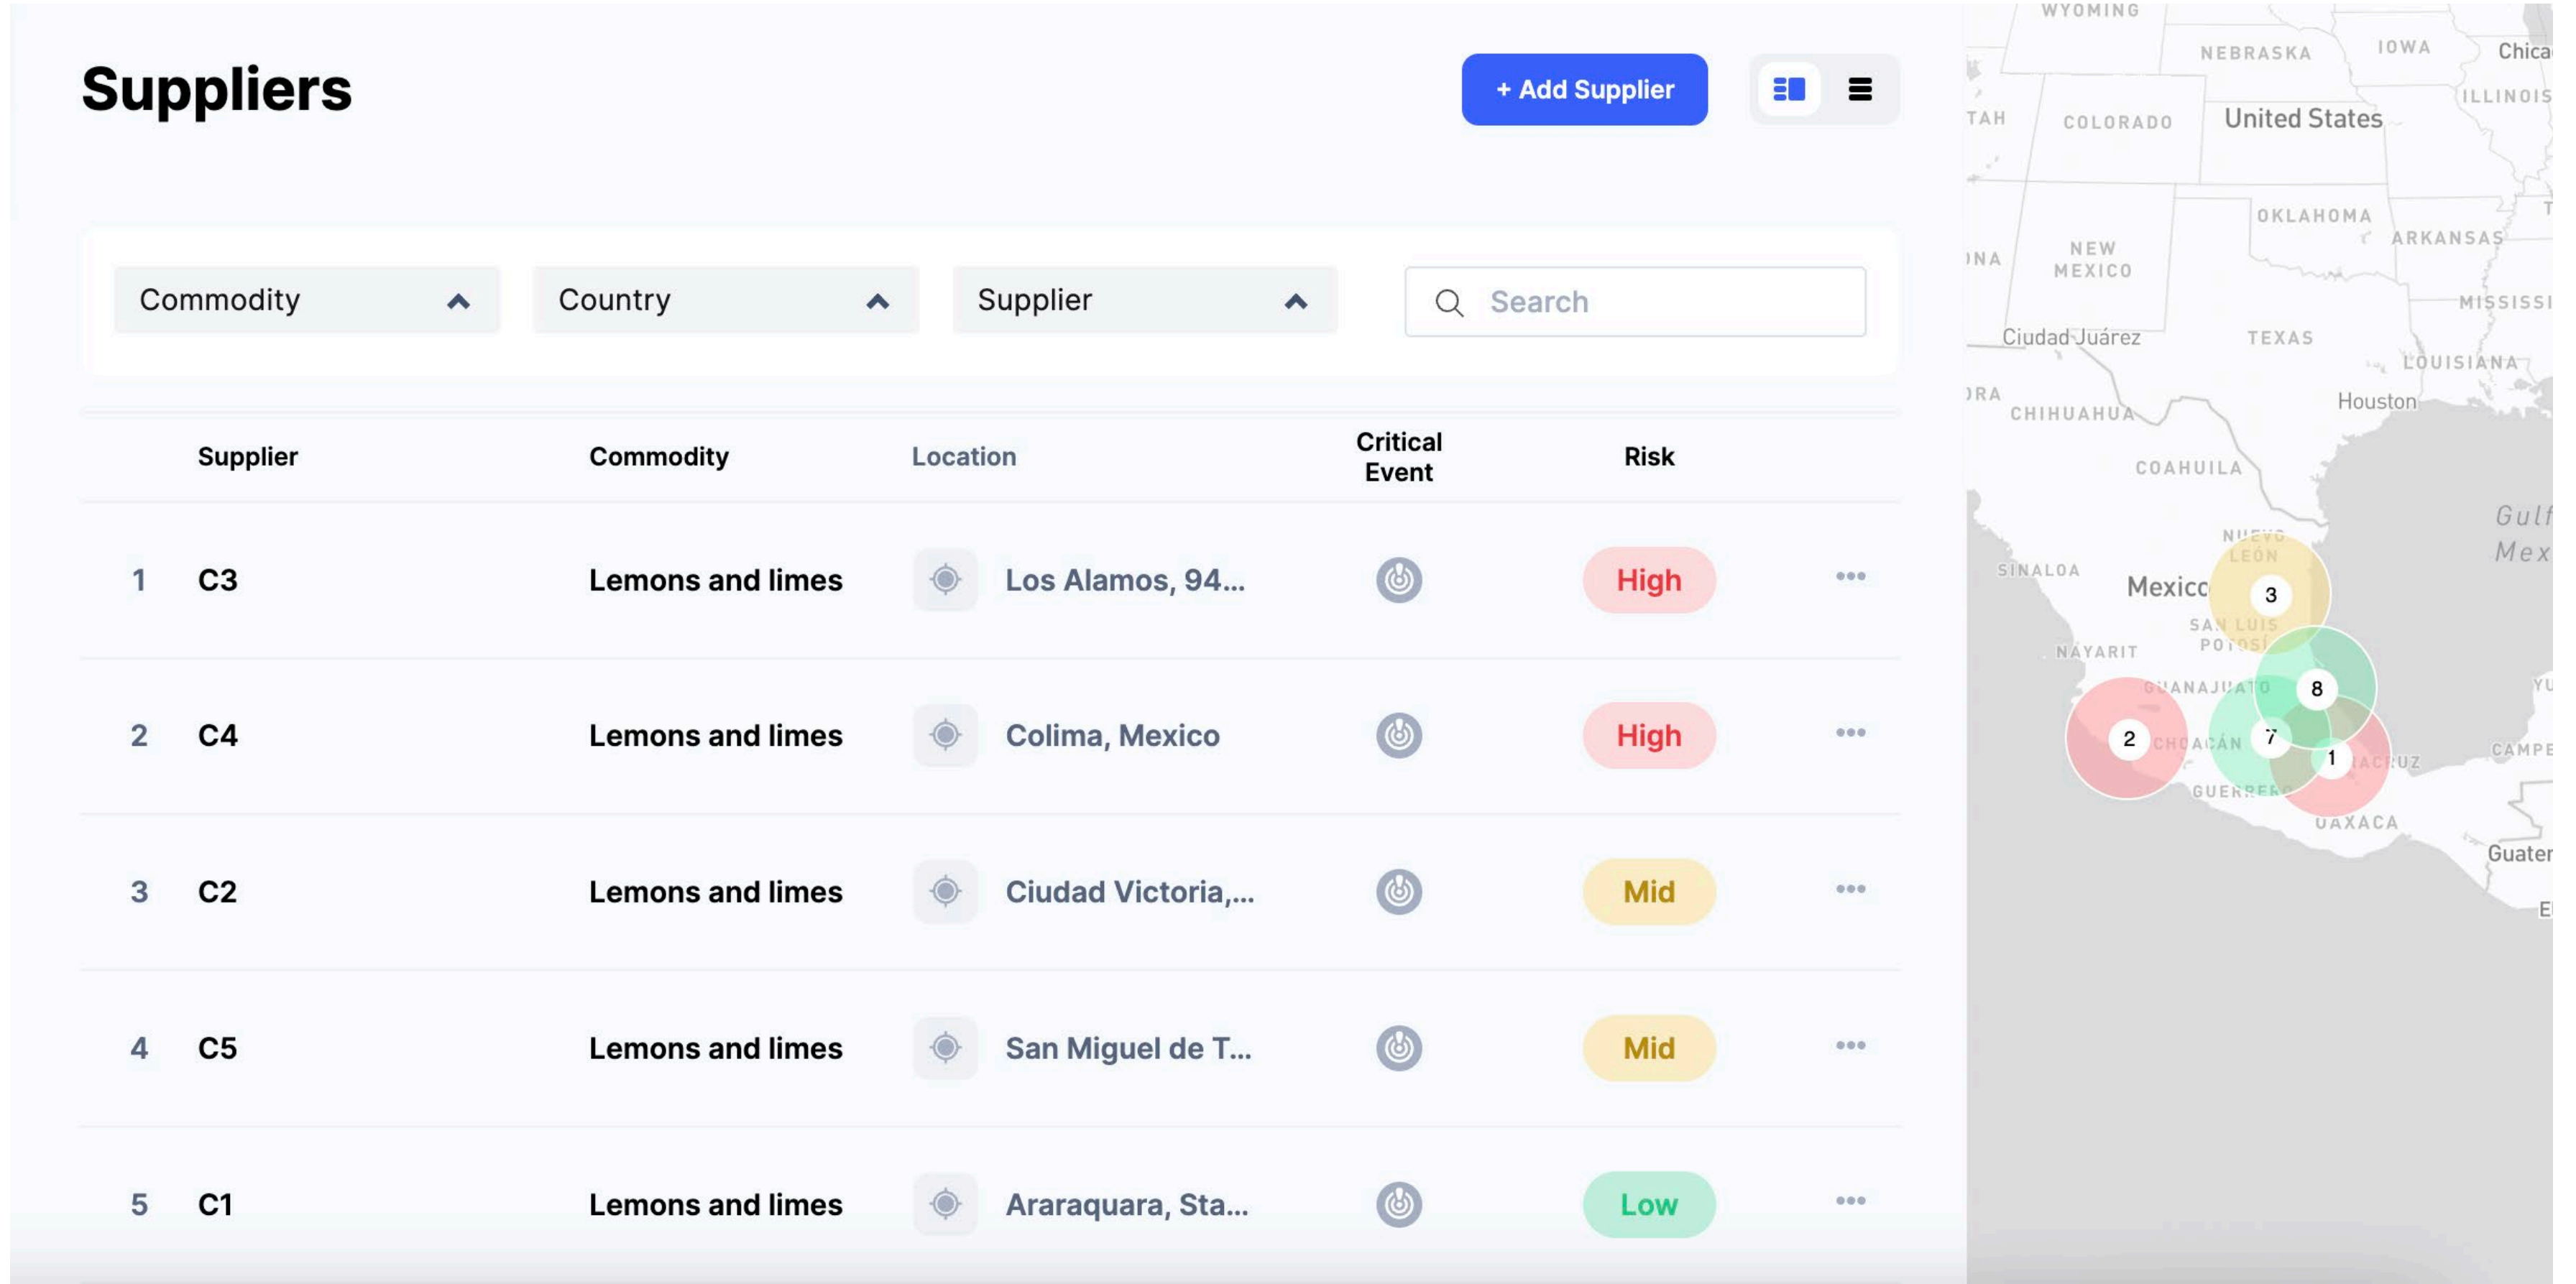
Suppliers

+ Add Supplier

Commodity

Country

Supplier

Search

| | Supplier | Commodity | Location | Critical Event | Risk | |
|---|---|---|---|---|---|---|
| 1 | C3 | Lemons and limes | Los Alamos, 94... | | High | ••• |
| 2 | C4 | Lemons and limes | Colima, Mexico | | High | ••• |
| 3 | C2 | Lemons and limes | Ciudad Victoria,... | | Mid | ••• |
| 4 | C5 | Lemons and limes | San Miguel de T... | | Mid | ••• |
| 5 | C1 | Lemons and limes | Araraquara, Sta... | | Low | ••• |

WYOMING
NEBRASKA
IOWA
Chica
ILLINOIS
TAH
COLORADO
United States
OKLAHOMA
ARKANSAS
NA
NEW MEXICO
MISSISSI
Ciudad Juárez
TEXAS
LOUISIANA
RA
CHIHUAHUA
Houston
COAHUILA
Gulf
Mex
NUEVO LEÓN
SINALOA
Mexico
3
SAN LUIS POTOSÍ
NAYARIT
8
GUANAJUATO
2
7
1
MICHOACÁN
CRUZ
CAMPE
GUERRERO
OAXACA
Guater